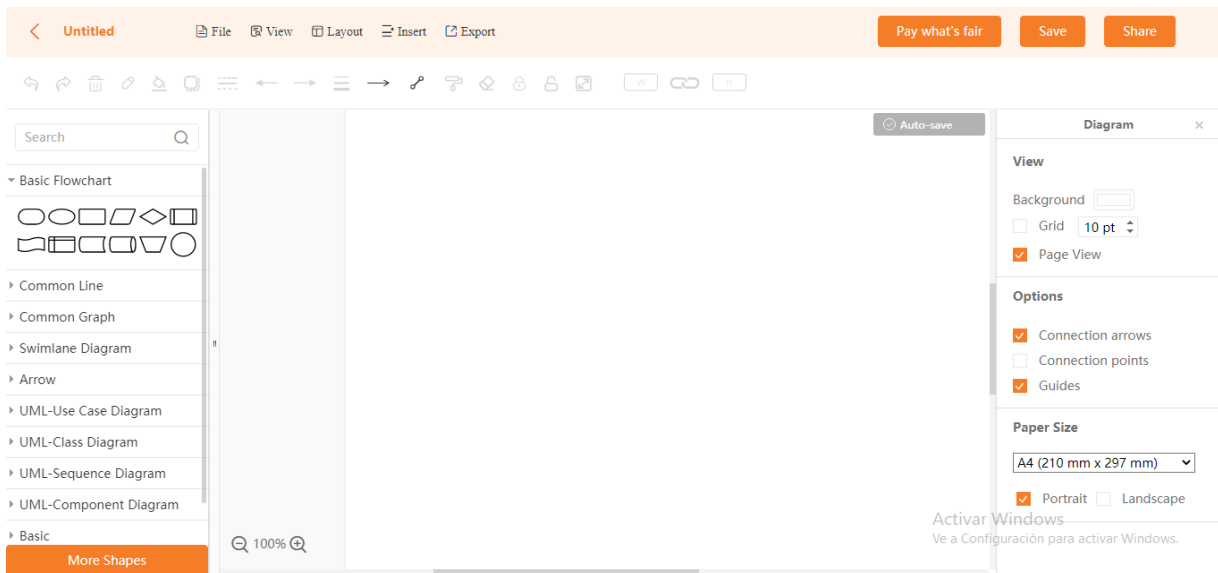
Untitled File View Layout Insert Export

Pay what's fair Save Share

W H

Search

Basic Flowchart

Common Line

Common Graph

Swimlane Diagram

Arrow

UML-Use Case Diagram

UML-Class Diagram

UML-Sequence Diagram

UML-Component Diagram

Basic

More Shapes

Auto-save

100%

Diagram ×

View

Background

Grid 10 pt

Page View

Options

Connection arrows

Connection points

Guides

Paper Size

A4 (210 mm x 297 mm)

Portrait Landscape

Activar Windows
Ve a Configuración para activar Windows.